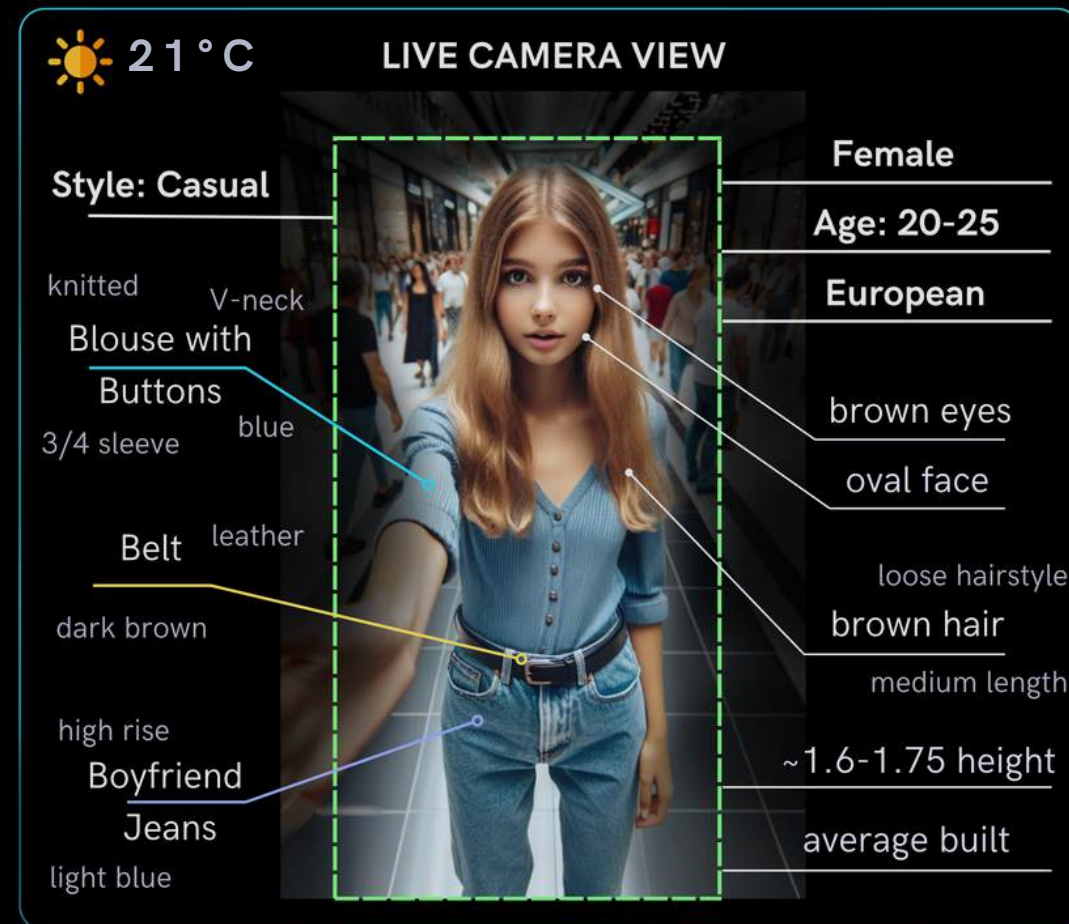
21 °C

LIVE CAMERA VIEW

Style: Casual

knitted

V-neck

Blouse with Buttons

3/4 sleeve

blue

Belt

leather

dark brown

high rise

Boyfriend Jeans

light blue

Female

Age: 20-25

European

brown eyes

oval face

loose hairstyle

brown hair

medium length

~1.6-1.75 height

average built